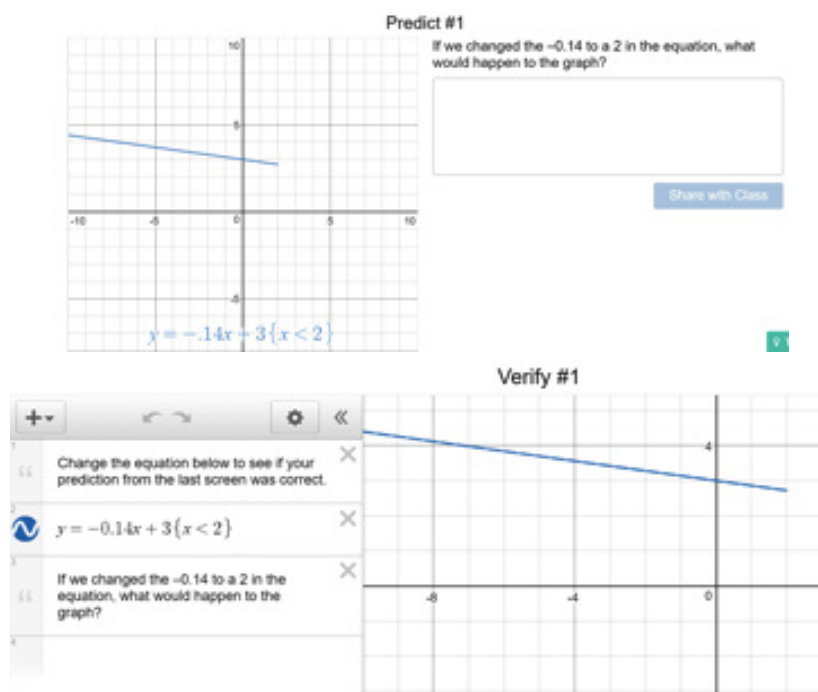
Predict #1

10

5

-10

-5

0

5

10

-5

$y = -.14x + 3\{x < 2\}$

If we changed the –0.14 to a 2 in the equation, what would happen to the graph?

Share with Class

Verify #1

+

1

Change the equation below to see if your prediction from the last screen was correct.

2

$y = -0.14x + 3\{x < 2\}$

3

If we changed the –0.14 to a 2 in the equation, what would happen to the graph?

4

4

-8

-4

0